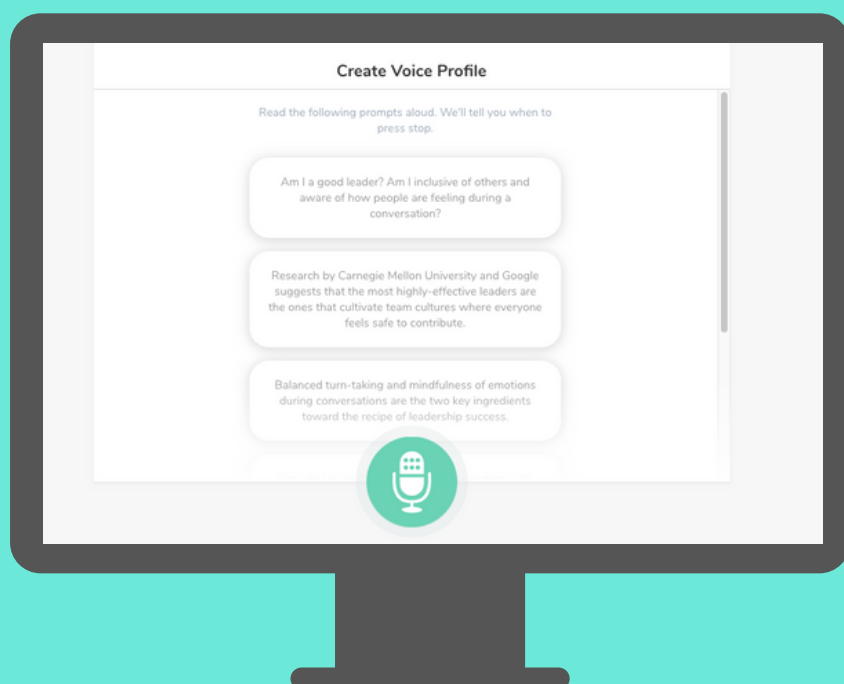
Create Voice Profile

Read the following prompts aloud. We'll tell you when to press stop.

Am I a good leader? Am I inclusive of others and aware of how people are feeling during a conversation?

Research by Carnegie Mellon University and Google suggests that the most highly-effective leaders are the ones that cultivate team cultures where everyone feels safe to contribute.

Balanced turn-taking and mindfulness of emotions during conversations are the two key ingredients toward the recipe of leadership success.